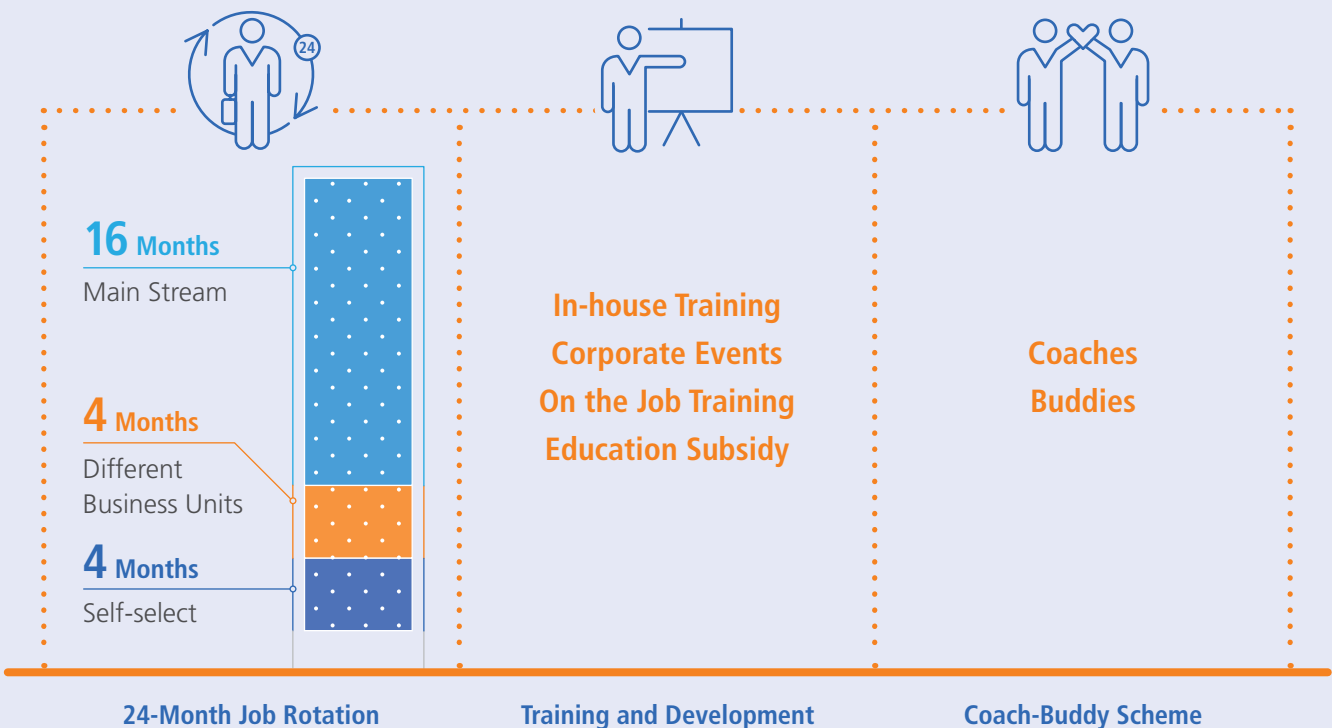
24

16 Months
Main Stream

4 Months
Different Business Units

4 Months
Self-select

In-house Training
Corporate Events
On the Job Training
Education Subsidy

Coaches
Buddies

24-Month Job Rotation

Training and Development

Coach-Buddy Scheme